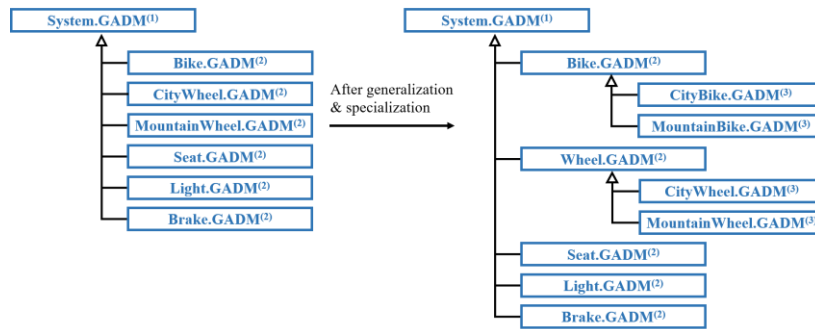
System.GADM$^{(1)}$

Bike.GADM$^{(2)}$

CityWheel.GADM$^{(2)}$

MountainWheel.GADM$^{(2)}$

Seat.GADM$^{(2)}$

Light.GADM$^{(2)}$

Brake.GADM$^{(2)}$

After generalization & specialization

System.GADM$^{(1)}$

Bike.GADM$^{(2)}$

CityBike.GADM$^{(3)}$

MountainBike.GADM$^{(3)}$

Wheel.GADM$^{(2)}$

CityWheel.GADM$^{(3)}$

MountainWheel.GADM$^{(3)}$

Seat.GADM$^{(2)}$

Light.GADM$^{(2)}$

Brake.GADM$^{(2)}$